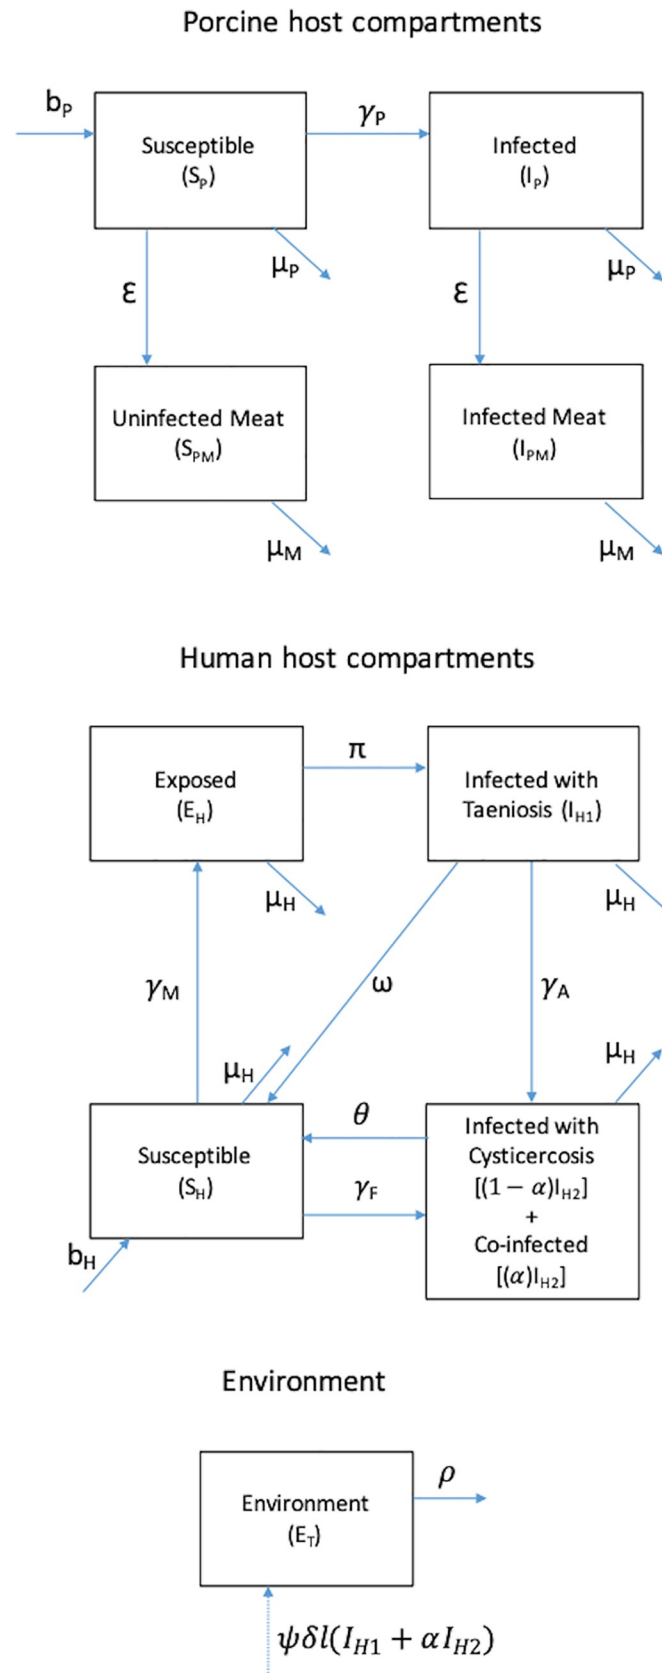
Porcine host compartments

$b_P$

Susceptible
($S_P$)

$\gamma_P$

Infected
($I_P$)

$\mu_P$

$\mu_P$

ε

ε

Uninfected Meat
($S_{PM}$)

Infected Meat
($I_{PM}$)

$\mu_M$

$\mu_M$

Human host compartments

Exposed
($E_H$)

π

Infected with Taeniosis ($I_{H1}$)

$\mu_H$

$\mu_H$

$\gamma_M$

ω

$\gamma_A$

$\mu_H$

$\mu_H$

θ

Susceptible
($S_H$)

$\gamma_F$

Infected with Cysticercosis
$[(1-\alpha)I_{H2}]$
+
Co-infected
$[(\alpha)I_{H2}]$

$b_H$

Environment

Environment
($E_T$)

$\rho$

$\psi \delta l(I_{H1} + \alpha I_{H2})$